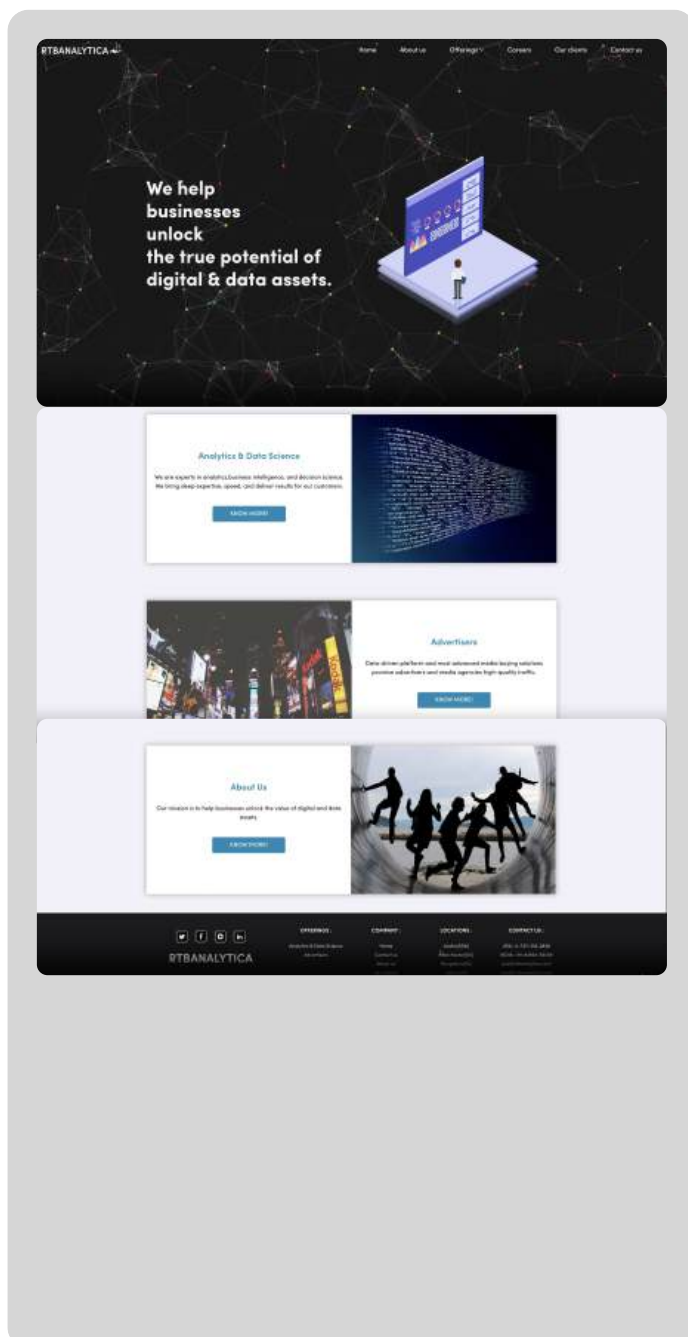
RTBANALYTICA

Home About us Offerings Careers Our clients Contact us

We help businesses unlock the true potential of digital & data assets.

Analytics & Data Science

We are experts in analytics, business intelligence, and decision science. We bring deep expertise, speed, and deliver results for our customers.

KNOW MORE!

Advertisers

Data driven platform and most advanced media buying solutions promise advertisers and media agencies high-quality traffic.

KNOW MORE!

About Us

Our mission is to help businesses unlock the value of digital and data assets.

KNOW MORE!

RTBANALYTICA

OFFERINGS : Analytics & Data Science Advertisers

COMPANY : Home Contact us About us

LOCATIONS : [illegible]

CONTACT US : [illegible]